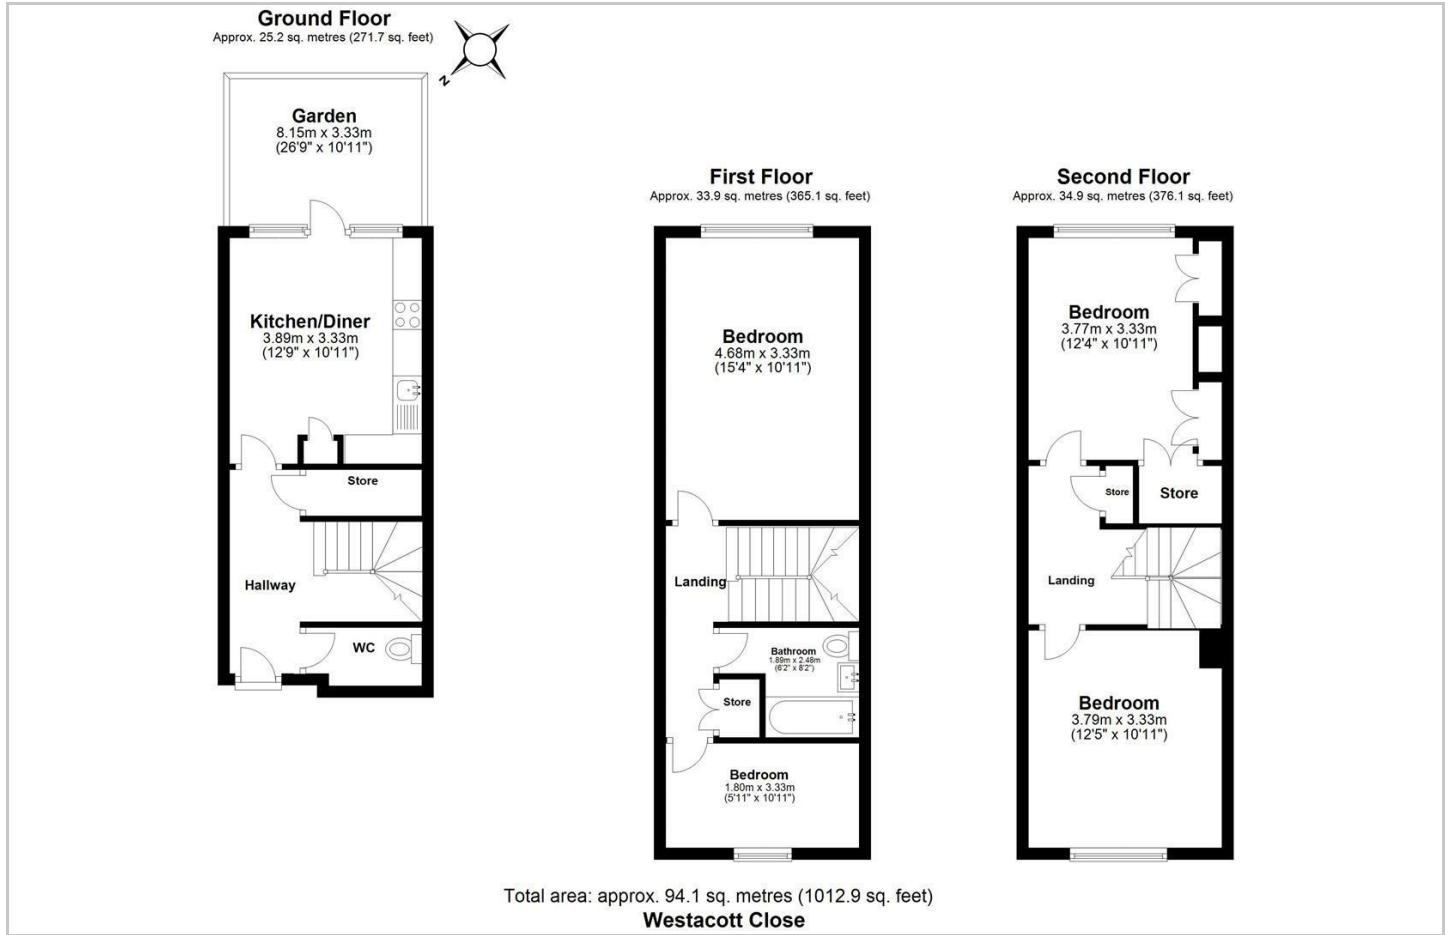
Ground Floor
Approx. 25.2 sq. metres (271.7 sq. feet)

N

Garden
8.15m x 3.33m
(26'9" x 10'11")

Kitchen/Diner
3.89m x 3.33m
(12'9" x 10'11")

Store

Hallway

WC

First Floor
Approx. 33.9 sq. metres (365.1 sq. feet)

Bedroom
4.68m x 3.33m
(15'4" x 10'11")

Landing

Bathroom
1.89m x 2.48m
(6'2" x 8'2")

Store

Bedroom
1.80m x 3.33m
(5'11" x 10'11")

Second Floor
Approx. 34.9 sq. metres (376.1 sq. feet)

Bedroom
3.77m x 3.33m
(12'4" x 10'11")

Store

Store

Landing

Bedroom
3.79m x 3.33m
(12'5" x 10'11")

Total area: approx. 94.1 sq. metres (1012.9 sq. feet)
Westacott Close